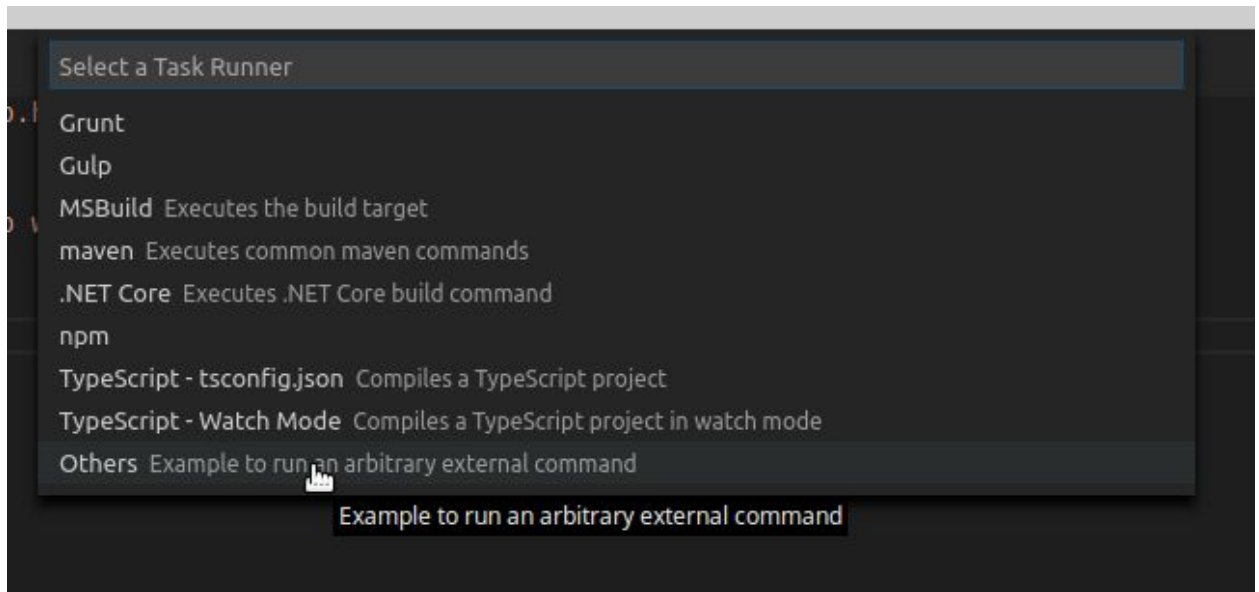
Select a Task Runner

Grunt

Gulp

MSBuild Executes the build target

maven Executes common maven commands

.NET Core Executes .NET Core build command

npm

TypeScript - tsconfig.json Compiles a TypeScript project

TypeScript - Watch Mode Compiles a TypeScript project in watch mode

Others Example to run an arbitrary external command

Example to run an arbitrary external command